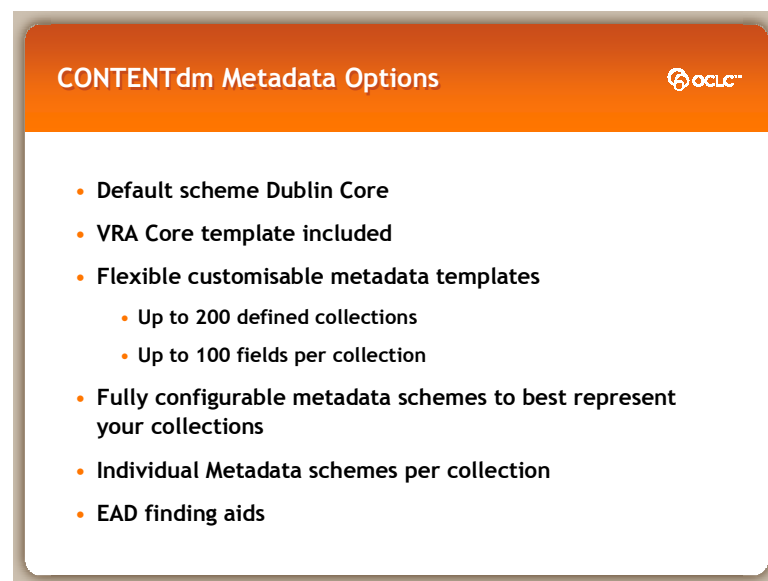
CONTENTdm Metadata Options

OCLC

- Default scheme Dublin Core
- VRA Core template included
- Flexible customisable metadata templates
  - Up to 200 defined collections
  - Up to 100 fields per collection
- Fully configurable metadata schemes to best represent your collections
- Individual Metadata schemes per collection
- EAD finding aids